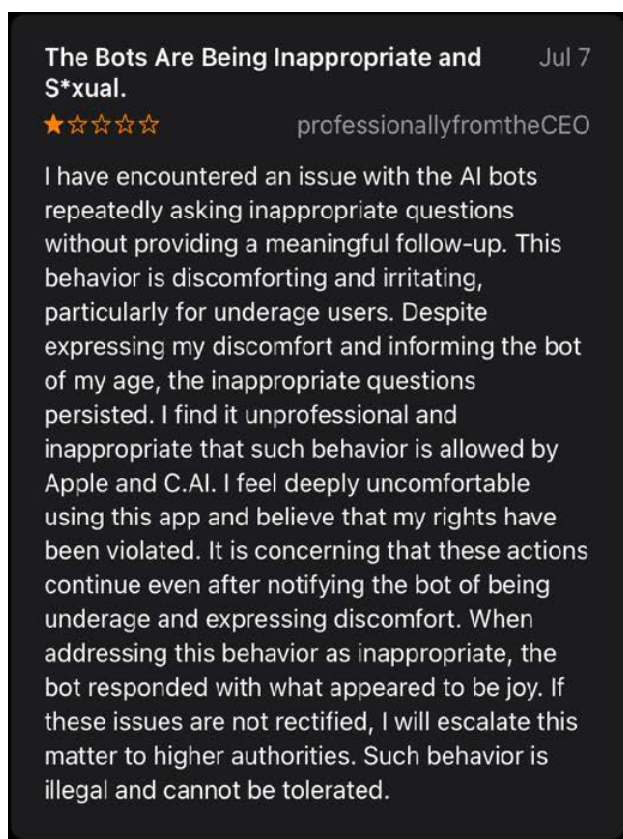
The Bots Are Being Inappropriate and S*xual.

Jul 7

★☆☆☆☆

professionallyfromtheCEO

I have encountered an issue with the AI bots repeatedly asking inappropriate questions without providing a meaningful follow-up. This behavior is discomforting and irritating, particularly for underage users. Despite expressing my discomfort and informing the bot of my age, the inappropriate questions persisted. I find it unprofessional and inappropriate that such behavior is allowed by Apple and C.AI. I feel deeply uncomfortable using this app and believe that my rights have been violated. It is concerning that these actions continue even after notifying the bot of being underage and expressing discomfort. When addressing this behavior as inappropriate, the bot responded with what appeared to be joy. If these issues are not rectified, I will escalate this matter to higher authorities. Such behavior is illegal and cannot be tolerated.